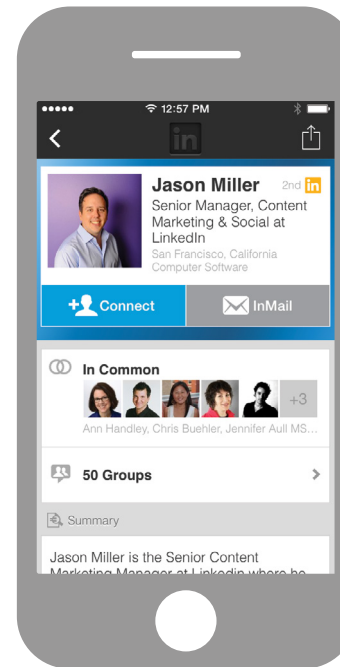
●●●●● 12:57 PM

in

Jason Miller 2nd in

Senior Manager, Content Marketing & Social at LinkedIn

San Francisco, California

Computer Software

Connect

InMail

In Common

+3

Ann Handley, Chris Buehler, Jennifer Aull MS...

50 Groups

Summary

Jason Miller is the Senior Content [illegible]